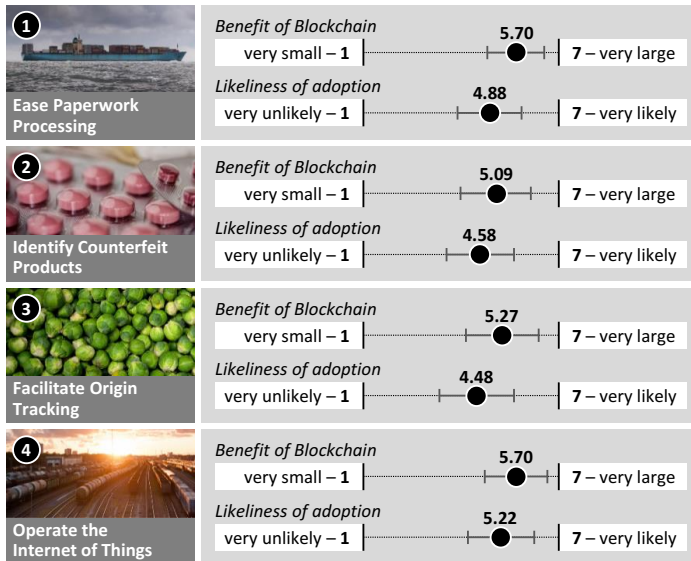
1
Ease Paperwork Processing

Benefit of Blockchain
very small – 1
5.70
7 – very large

Likeliness of adoption
very unlikely – 1
4.88
7 – very likely

2
Identify Counterfeit Products

Benefit of Blockchain
very small – 1
5.09
7 – very large

Likeliness of adoption
very unlikely – 1
4.58
7 – very likely

3
Facilitate Origin Tracking

Benefit of Blockchain
very small – 1
5.27
7 – very large

Likeliness of adoption
very unlikely – 1
4.48
7 – very likely

4
Operate the Internet of Things

Benefit of Blockchain
very small – 1
5.70
7 – very large

Likeliness of adoption
very unlikely – 1
5.22
7 – very likely